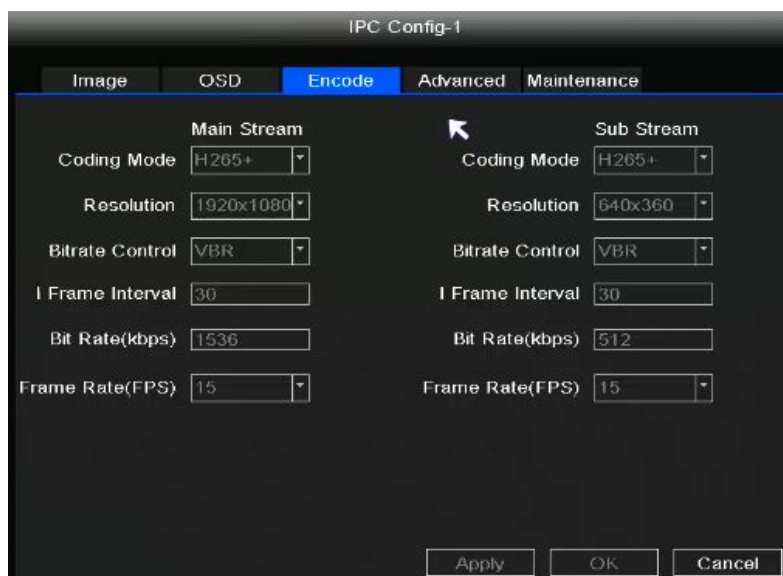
IPC Config-1

Image OSD Encode Advanced Maintenance

Main Stream

Coding Mode H265+

Resolution 1920x1080

Bitrate Control VBR

I Frame Interval 30

Bit Rate(kbps) 1536

Frame Rate(FPS) 15

Sub Stream

Coding Mode H265+

Resolution 640x360

Bitrate Control VBR

I Frame Interval 30

Bit Rate(kbps) 512

Frame Rate(FPS) 15

Apply OK Cancel